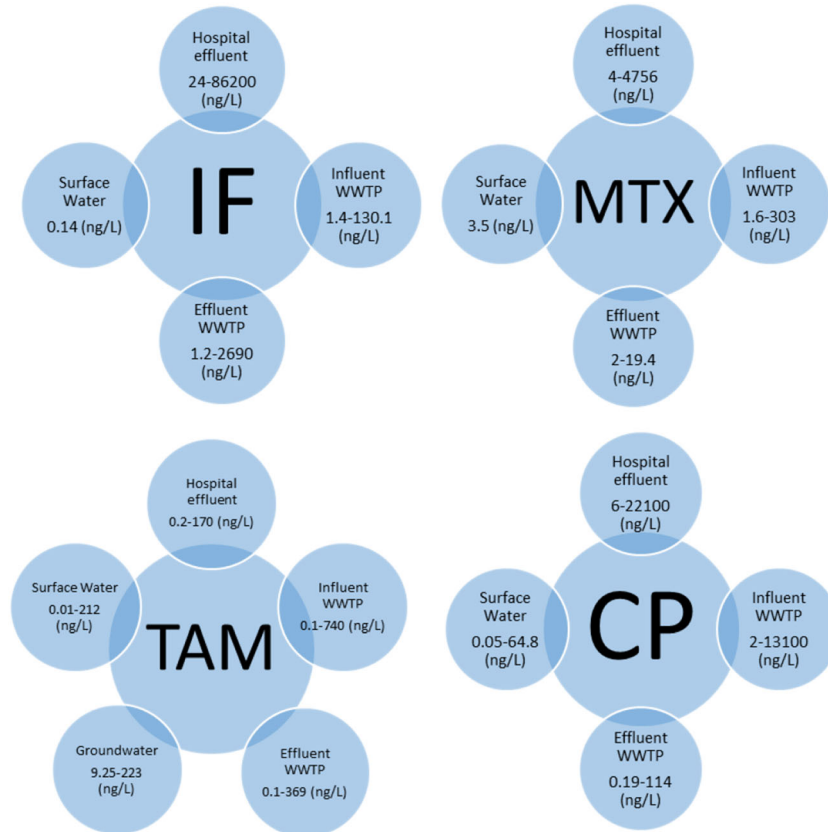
Hospital effluent
24-86200
(ng/L)

Surface Water
0.14 (ng/L)

IF

Influent WWTP
1.4-130.1
(ng/L)

Effluent WWTP
1.2-2690
(ng/L)

Hospital effluent
4-4756
(ng/L)

Surface Water
3.5 (ng/L)

MTX

Influent WWTP
1.6-303
(ng/L)

Effluent WWTP
2-19.4
(ng/L)

Hospital effluent
0.2-170 (ng/L)

Surface Water
0.01-212
(ng/L)

TAM

Influent WWTP
0.1-740 (ng/L)

Groundwater
9.25-223
(ng/L)

Effluent WWTP
0.1-369 (ng/L)

Hospital effluent
6-22100
(ng/L)

Surface Water
0.05-64.8
(ng/L)

CP

Influent WWTP
2-13100
(ng/L)

Effluent WWTP
0.19-114
(ng/L)